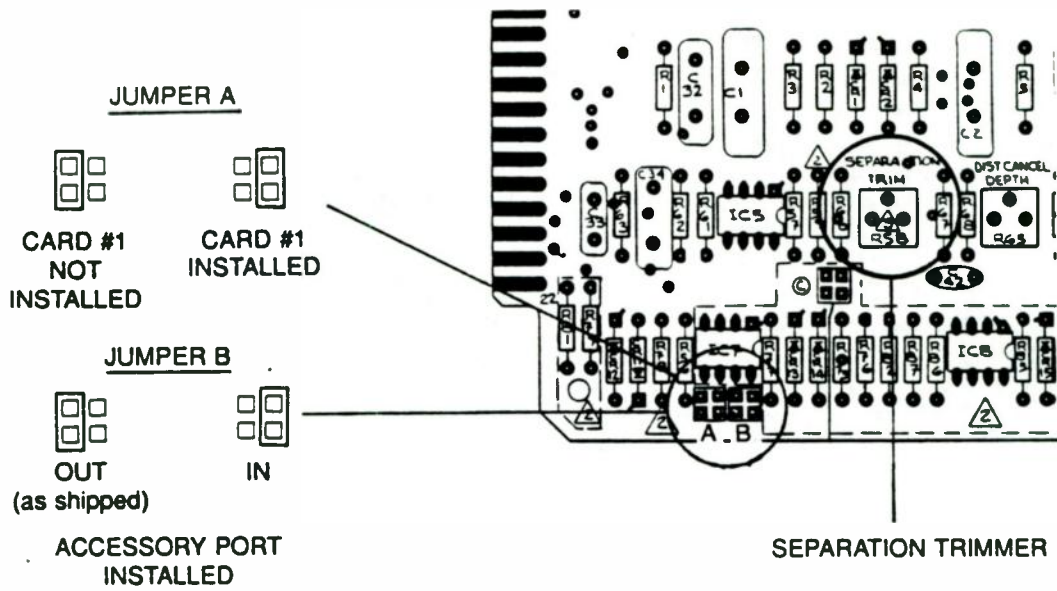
JUMPER A

CARD #1 NOT INSTALLED

CARD #1 INSTALLED

JUMPER B

OUT (as shipped)

IN

ACCESSORY PORT INSTALLED

R1 C32 C1 R3 R2 R4 C2 R5

2

SEPARATION TRIM

DIST CANCEL DEPTH

C34 IC5 R56 R65

C

IC7 IC8

A B

2

2

2

2

SEPARATION TRIMMER